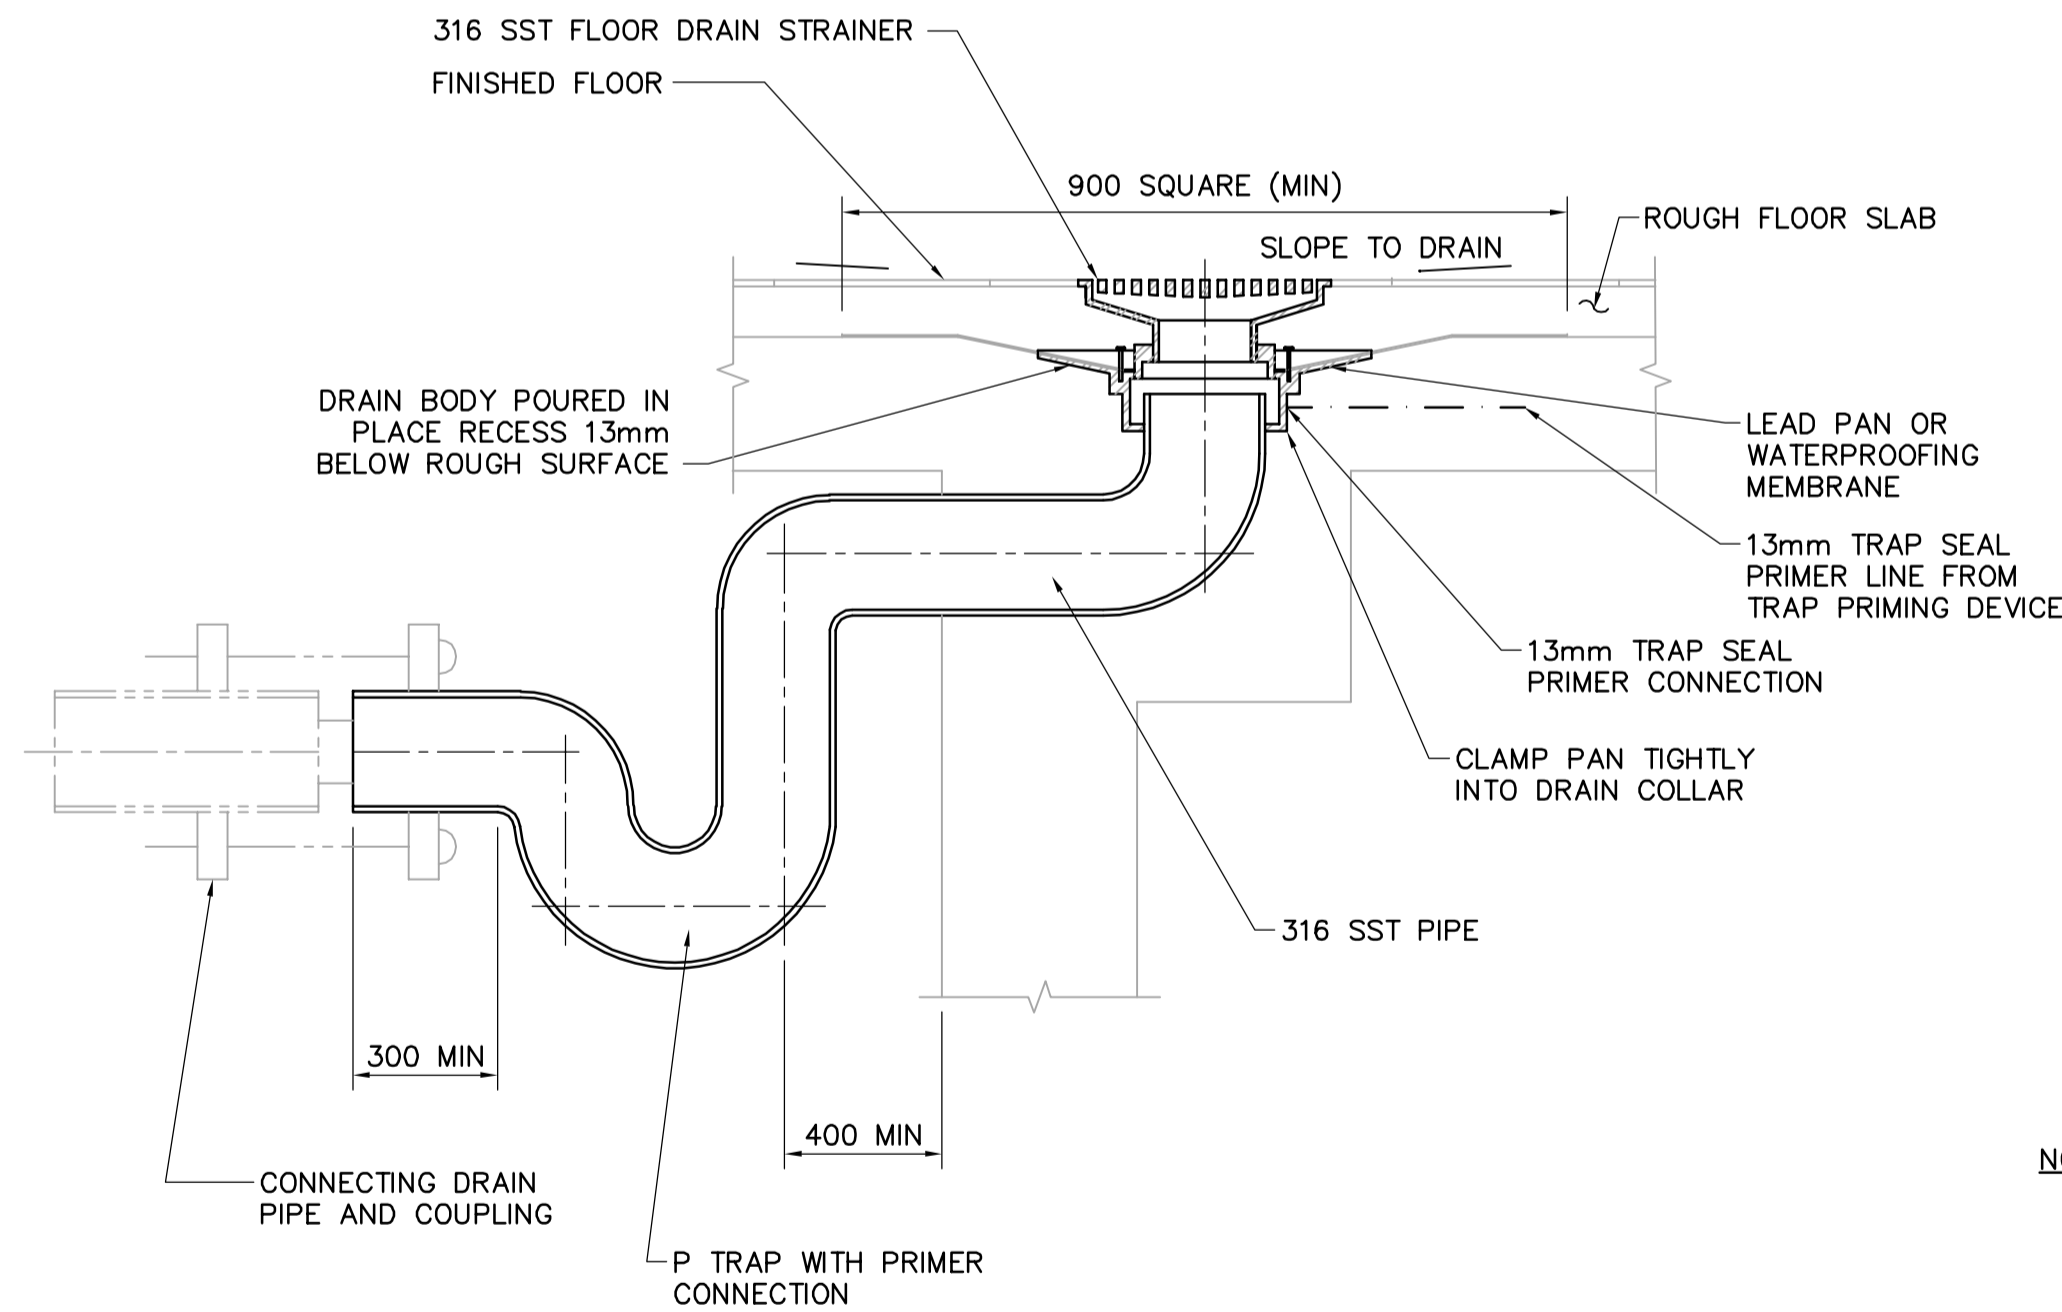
316 SST FLOOR DRAIN STRAINER

FINISHED FLOOR

900 SQUARE (MIN)

ROUGH FLOOR SLAB

SLOPE TO DRAIN

DRAIN BODY POURED IN PLACE RECESS 13mm BELOW ROUGH SURFACE

LEAD PAN OR WATERPROOFING MEMBRANE

13mm TRAP SEAL PRIMER LINE FROM TRAP PRIMING DEVICE

13mm TRAP SEAL PRIMER CONNECTION

CLAMP PAN TIGHTLY INTO DRAIN COLLAR

316 SST PIPE

300 MIN

400 MIN

CONNECTING DRAIN PIPE AND COUPLING

P TRAP WITH PRIMER CONNECTION

N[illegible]